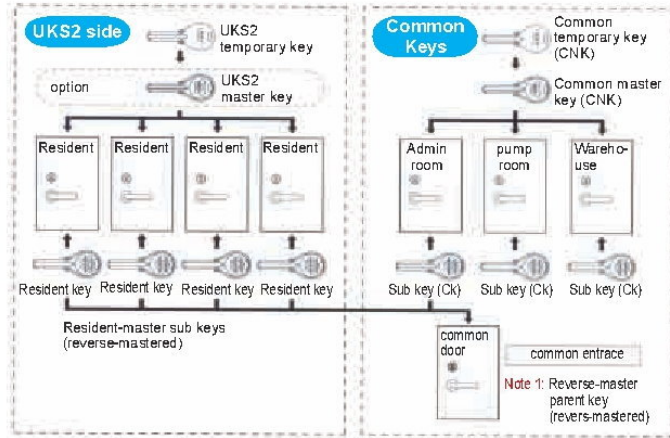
UKS2 side

UKS2 temporary key

option

UKS2 master key

Resident

Resident

Resident

Resident

Resident key

Resident key

Resident key

Resident key

Resident-master sub keys (reverse-mastered)

Common Keys

Common temporary key (CNK)

Common master key (CNK)

Admin room

pump room

Wareho-use

Sub key (Ck)

Sub key (Ck)

Sub key (Ck)

common door

common entrace

Note 1: Reverse-master parent key (revers-mastered)